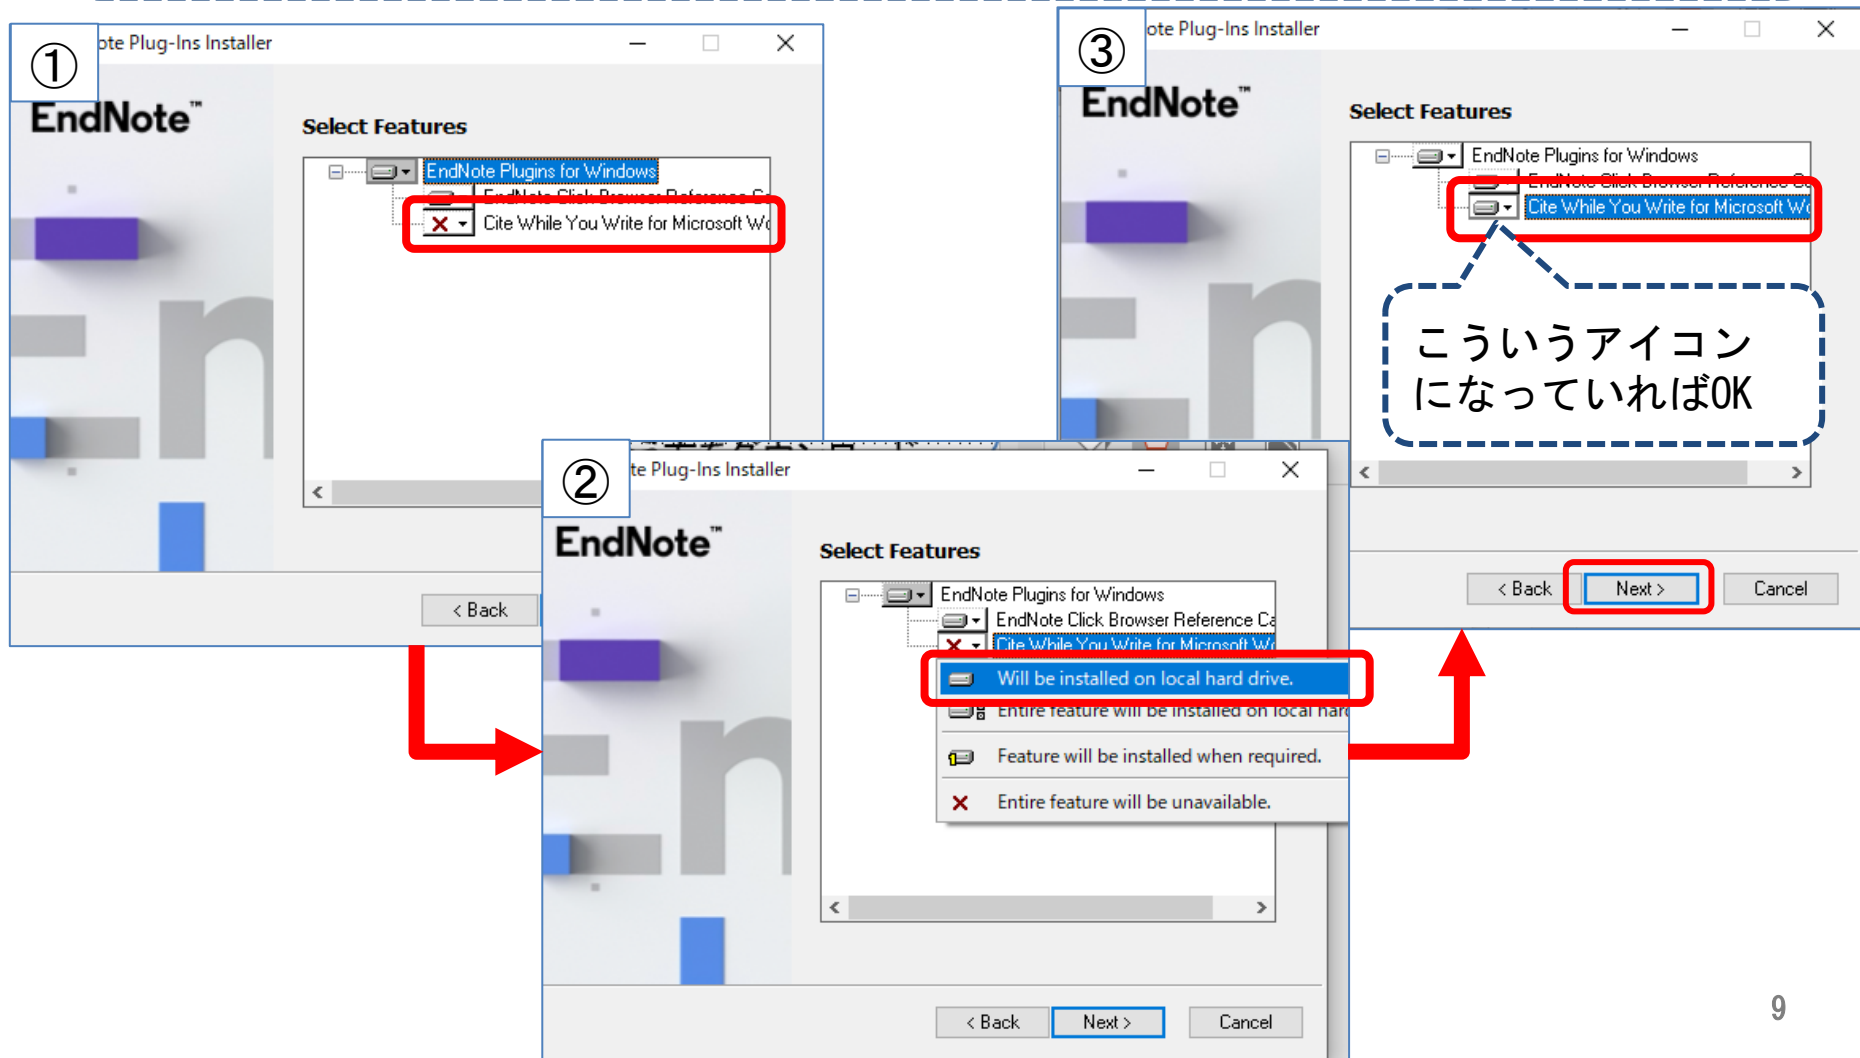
①
ote Plug-Ins Installer
EndNote™
Select Features
EndNote Plugins for Windows
EndNote Click Browser Reference C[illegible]
Cite While You Write for Microsoft W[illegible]
< Back

②
te Plug-Ins Installer
EndNote™
Select Features
EndNote Plugins for Windows
EndNote Click Browser Reference Ca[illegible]
Cite While You Write for Microsoft W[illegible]
Will be installed on local hard drive.
Entire feature will be installed on local har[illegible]
Feature will be installed when required.
Entire feature will be unavailable.
< Back
Next >
Cancel

③
ote Plug-Ins Installer
EndNote™
Select Features
EndNote Plugins for Windows
EndNote Click Browser Reference C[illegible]
Cite While You Write for Microsoft W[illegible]
こういうアイコンになっていればOK
< Back
Next >
Cancel

9